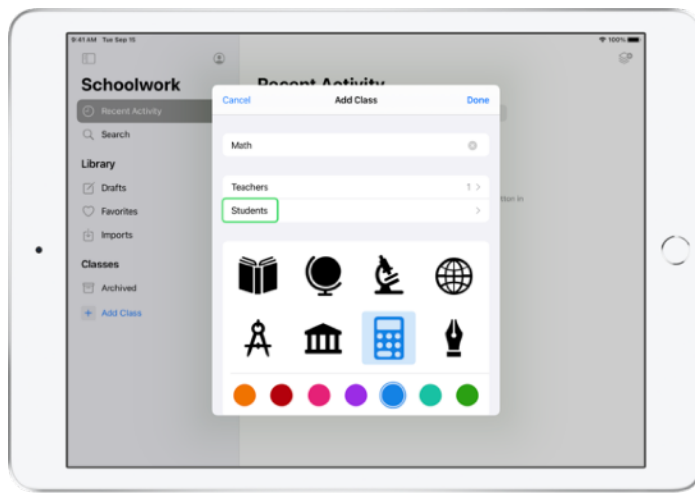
9:41 AM Tue Sep 15

100%

Schoolwork

Recent Activity

Search

Library

Drafts

Favorites

Imports

Classes

Archived

Add Class

Recent Activity

tion in

Cancel

Add Class

Done

Math

Teachers

1 >

Students

>